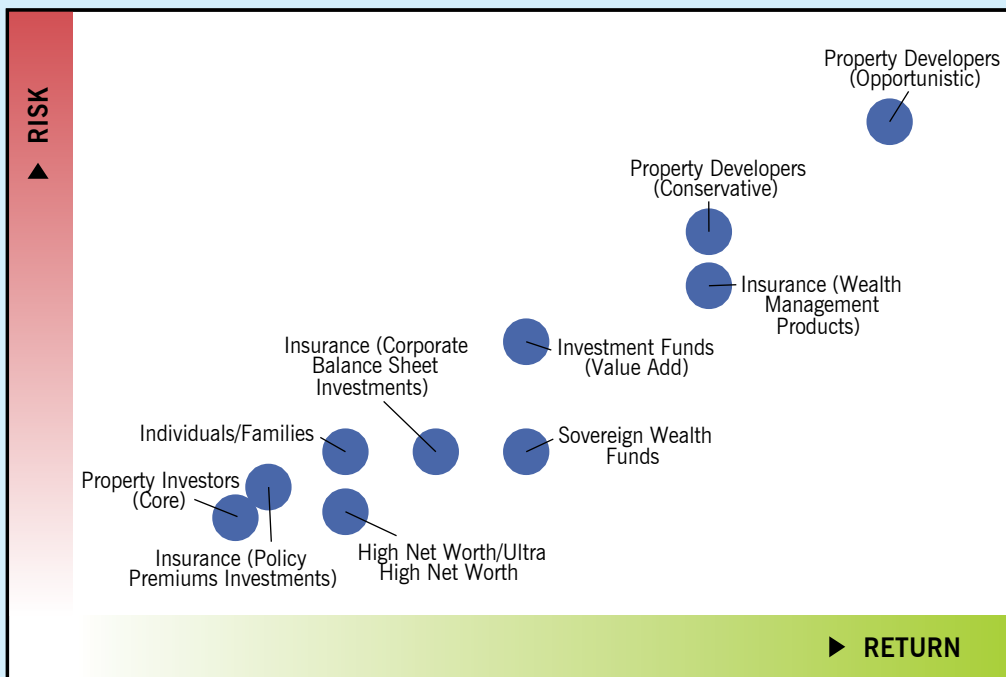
RISK

Property Developers (Opportunistic)

Property Developers (Conservative)

Insurance (Wealth Management Products)

Insurance (Corporate Balance Sheet Investments)

Investment Funds (Value Add)

Individuals/Families

Sovereign Wealth Funds

Property Investors (Core)

Insurance (Policy Premiums Investments)

High Net Worth/Ultra High Net Worth

RETURN